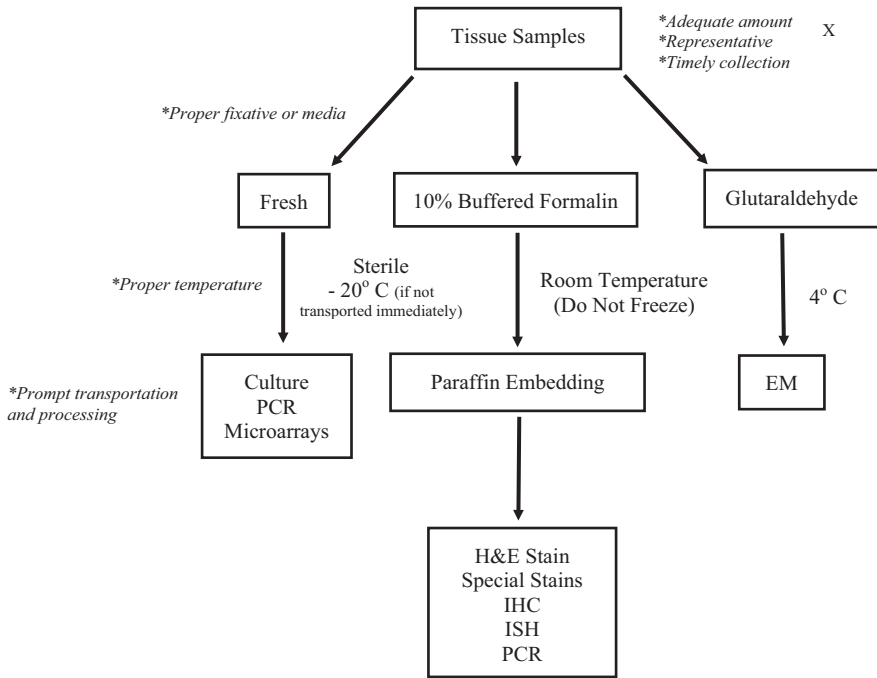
Tissue Samples

*Adequate amount
*Representative
*Timely collection

X

*Proper fixative or media

Fresh

10% Buffered Formalin

Glutaraldehyde

*Proper temperature

Sterile
- $20^{o}$ C (if not transported immediately)

Room Temperature
(Do Not Freeze)

$4^{o}$ C

*Prompt transportation and processing

Culture
PCR
Microarrays

Paraffin Embedding

EM

H&E Stain
Special Stains
IHC
ISH
PCR